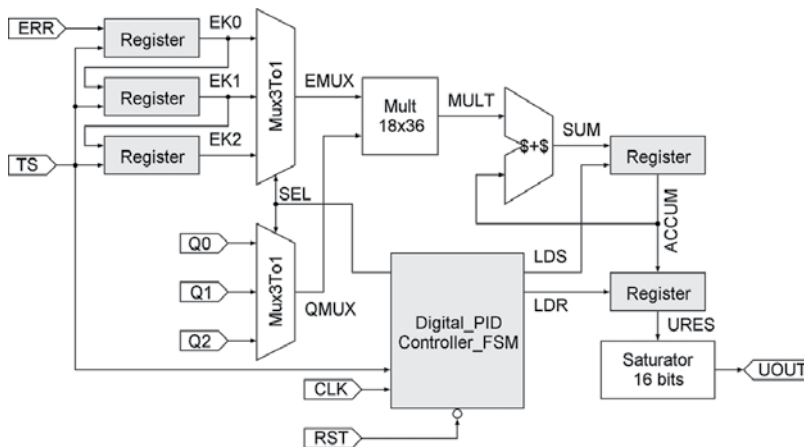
ERR
Register
EK0
Register
EK1
Register
EK2
TS
Mux3To1
EMUX
Mult
18x36
MULT
$+$
SUM
Register
SEL
ACCUM
Q0
Q1
Q2
Mux3To1
QMUX
LDS
LDR
Digital_PID
Controller_FSM
Register
URES
Saturator
16 bits
UOUT
CLK
RST